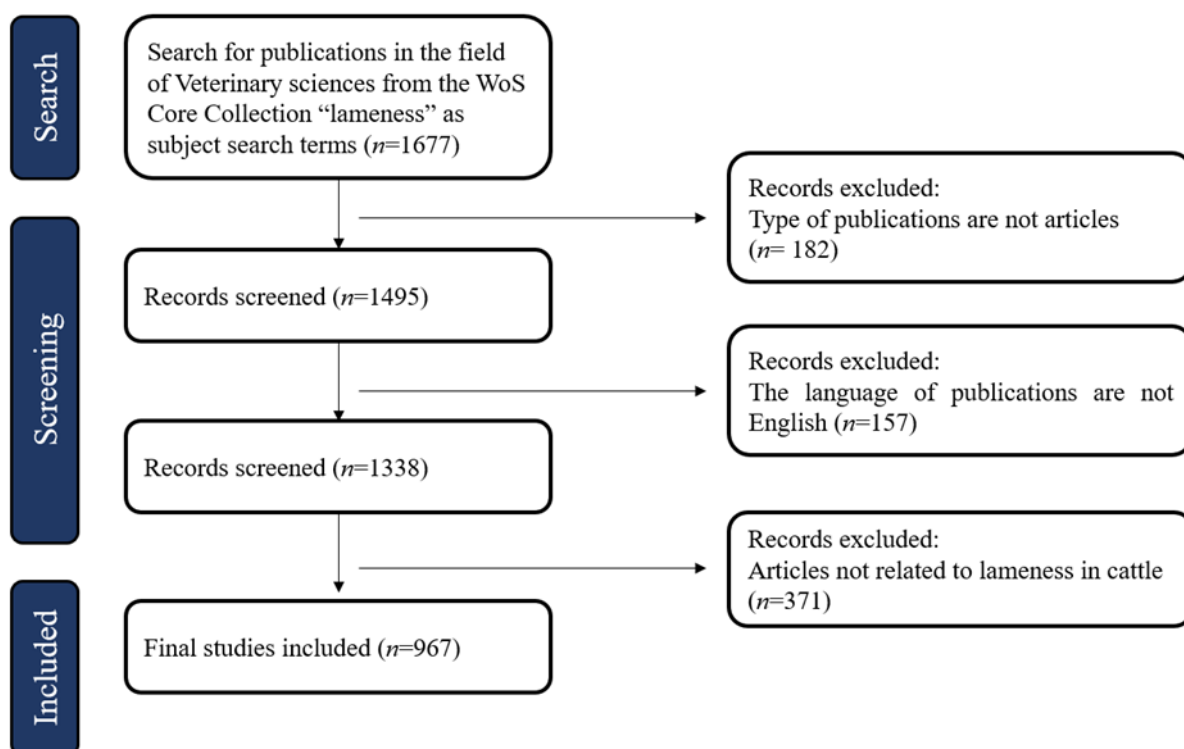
Search

Search for publications in the field of Veterinary sciences from the WoS Core Collection “lameness” as subject search terms ($n$=1677)

Records excluded:
Type of publications are not articles ($n$= 182)

Screening

Records screened ($n$=1495)

Records excluded:
The language of publications are not English ($n$=157)

Records screened ($n$=1338)

Records excluded:
Articles not related to lameness in cattle ($n$=371)

Included

Final studies included ($n$=967)